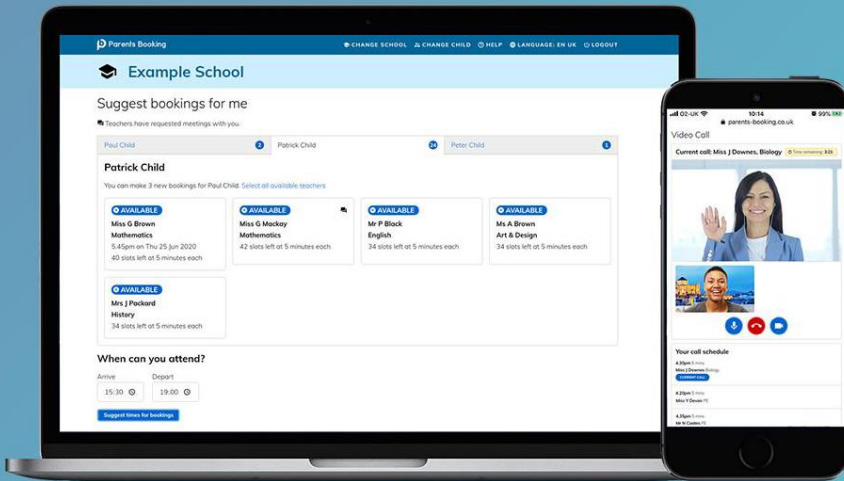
Parents Booking

CHANGE SCHOOL  CHANGE CHILD  HELP  LANGUAGE: EN UK  LOGOUT

Example School

Suggest bookings for me

Teachers have requested meetings with you.

Paul Child 2 | Patrick Child 24 | Peter Child 1

Patrick Child

You can make 3 new bookings for Paul Child. Select all available teachers

AVAILABLE
Miss G Brown
Mathematics
5:45pm on Thu 25 Jun 2020
40 slots left at 5 minutes each

AVAILABLE
Miss G Mackay
Mathematics
42 slots left at 5 minutes each

AVAILABLE
Mr P Black
English
34 slots left at 5 minutes each

AVAILABLE
Ms A Brown
Art & Design
34 slots left at 5 minutes each

AVAILABLE
Mrs J Packard
History
34 slots left at 5 minutes each

When can you attend?

Arrive
15:30

Depart
19:00

Suggest times for bookings

O2-UK 10:14 99%
parents-booking.co.uk

Video Call

Current call: Miss J Downes, Biology  Time remaining: 3:25

Your call schedule

4.30pm 5 mins
Miss J Downes Biology
CURRENT CALL

4.20pm 5 mins
Miss Y Devnis PE

4.35pm 5 mins
Mr N Coates PE